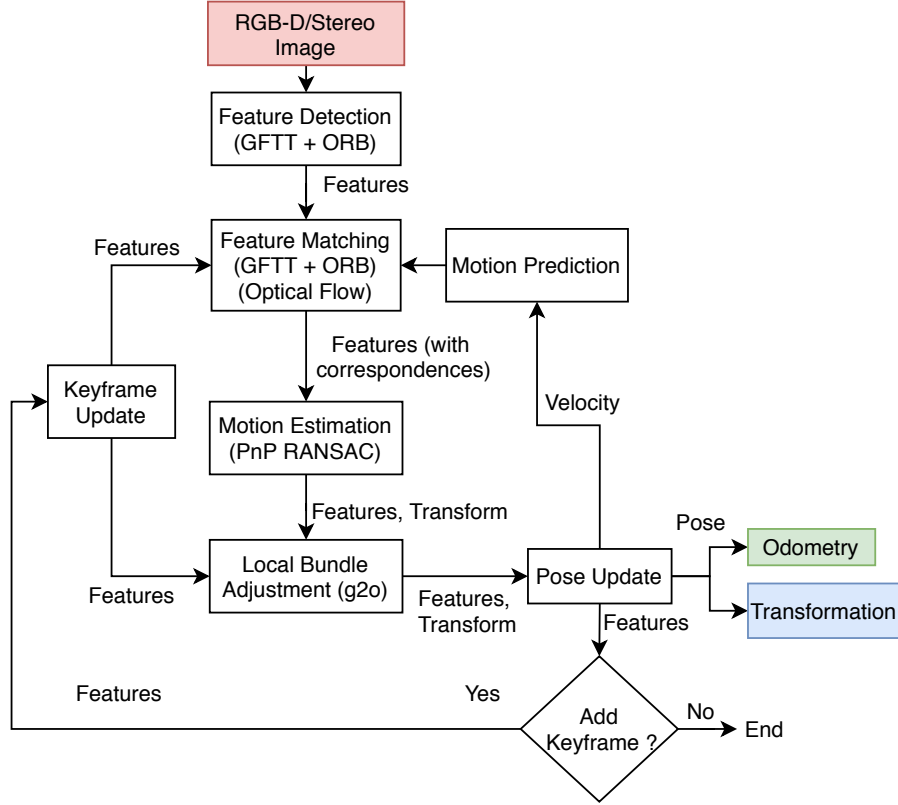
RGB-D/Stereo Image

Feature Detection (GFTT + ORB)

Features

Features

Feature Matching (GFTT + ORB) (Optical Flow)

Motion Prediction

Features (with correspondences)

Keyframe Update

Velocity

Motion Estimation (PnP RANSAC)

Features, Transform

Pose

Odometry

Local Bundle Adjustment (g2o)

Pose Update

Features

Features, Transform

Transformation

Features

Features

Yes

Add Keyframe ?

No

End